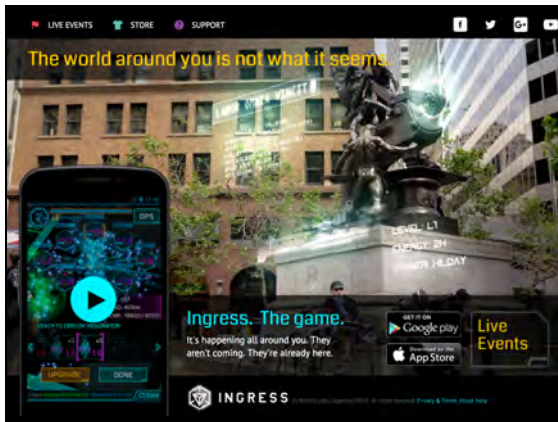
LIVE EVENTS STORE SUPPORT

The world around you is not what it seems.

LEVEL: L1
ENERGY: 2M
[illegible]ER: HILDAY

OPS

UPGRADE DONE

Ingress. The game.

It's happening all around you. They aren't coming. They're already here.

GET IT ON Google play

Download on the App Store

Live Events

INGRESS

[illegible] Privacy & Terms About Help